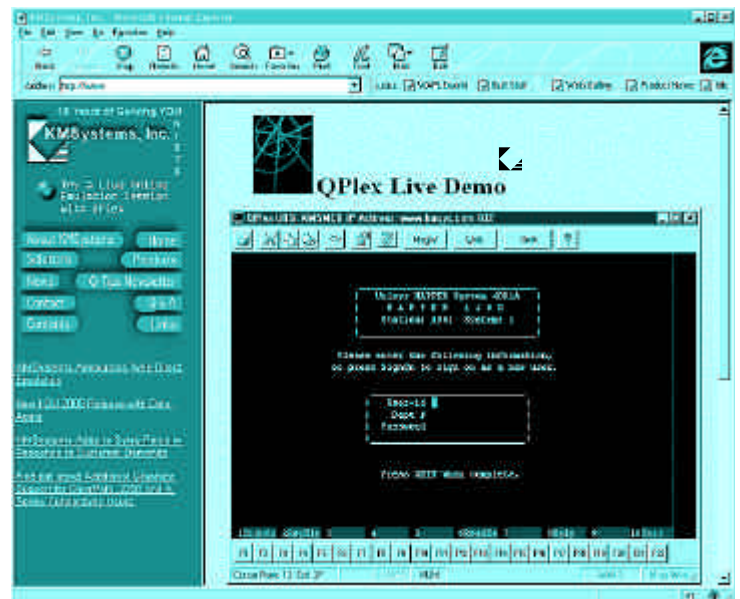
KMSystems, Inc. - Microsoft Internet Explorer

File Edit View Go Favorites Help

Back Stop Refresh Home Search Favorites Print Font Mail Edit

Address http://www

Links

18 Years of Serving YOU

KMSystems, Inc.

Try a Live Online Emulation Session with QPlex

About KMSystems Home

Solutions Purchase

News Q-Tips Newsletter

Contact Info

Contents Links

KMSystems Announces Web Direct Emulation

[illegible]

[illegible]

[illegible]

QPlex Live Demo

QPlex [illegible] KMSMCS IP Address: www.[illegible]

MsgW Quit Help

Unisys MAPPER System 4081A
M A P P E R 4 1 R 1
Station: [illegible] System: 1

Please enter the following information,
or press SIGNON to sign on as a new user.

User-id
Dept #
Password

Press XMIT when complete.

F1 F2 F3 F4 F5 F6 F7 F8 F9 F10 F11 F12 F13 F14 F15 F16 F17 F18 F19 F20 F21 F22

Cursor Pos: 13 Col: 27